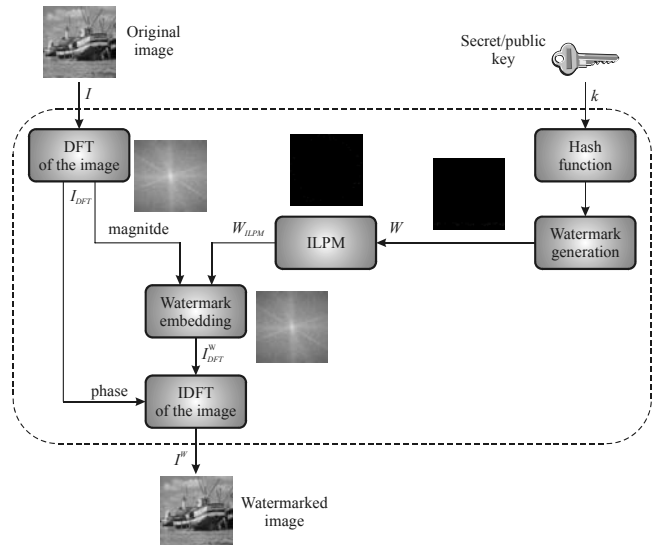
Original image

Secret/public key

$I$

$k$

DFT of the image

Hash function

$I_{DFT}$

magnitde

$W_{ILPM}$

ILPM

$W$

Watermark generation

Watermark embedding

$I_{DFT}^{W}$

phase

IDFT of the image

$I^{W}$

Watermarked image